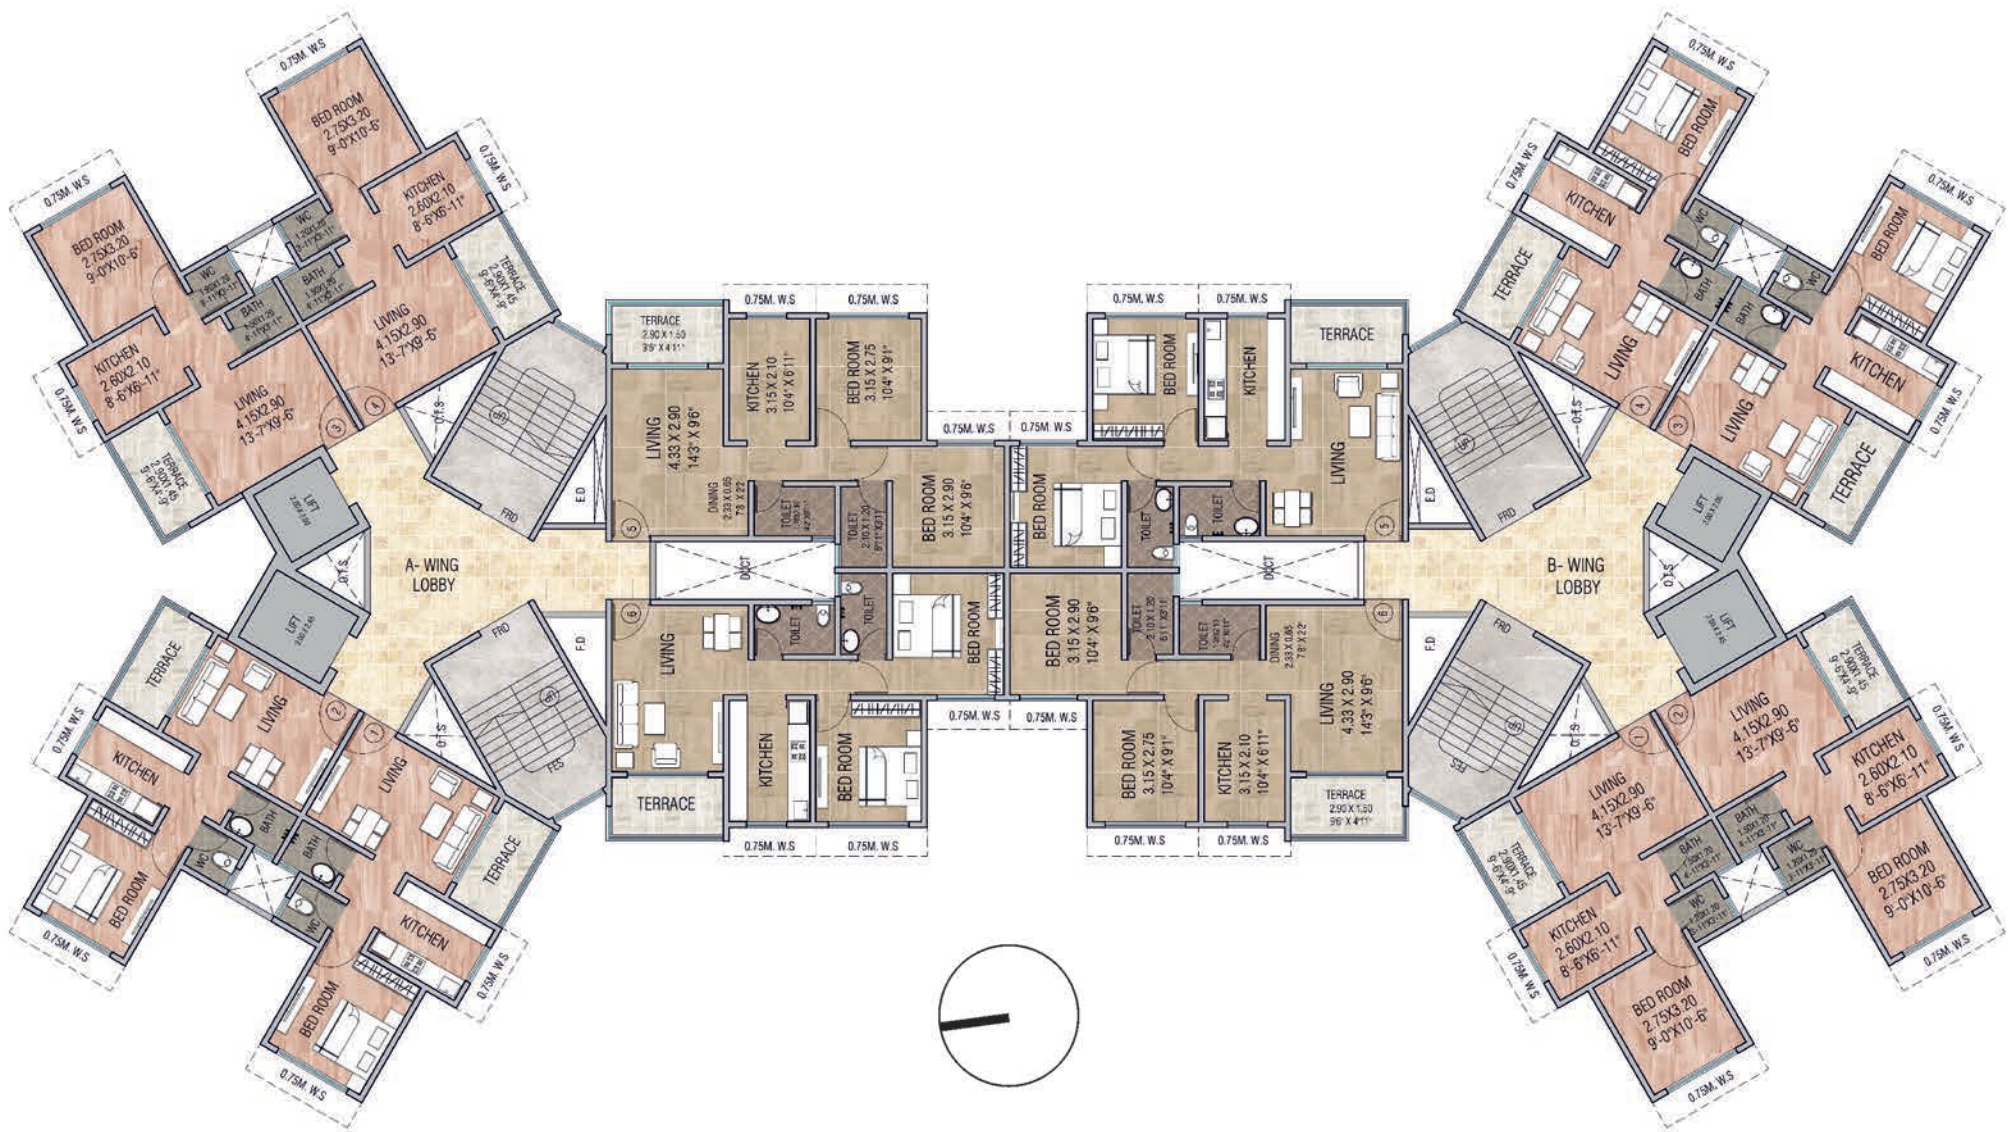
0.75M. W.S

BED ROOM
2.75X3.20
9'-0"X10'-6"

0.75M. W.S

KITCHEN
2.60X2.10
8'-6"X6'-11"

0.75M. W.S

BED ROOM
2.75X3.20
9'-0"X10'-6"

WC

WC

BATH

BATH

TERRACE

LIVING
4.15X2.90
13'-7"X9'-6"

KITCHEN
2.60X2.10
8'-6"X6'-11"

0.75M. W.S

LIVING
4.15X2.90
13'-7"X9'-6"

TERRACE

3

4

LIFT

A- WING
LOBBY

FRD

E.D

TERRACE
2.90 X 1.50
9'6" X 4'11"

0.75M. W.S

0.75M. W.S

KITCHEN
3.15 X 2.10
10'4" X 6'11"

BED ROOM
3.15 X 2.75
10'4" X 9'1"

LIVING
4.33 X 2.90
14'3" X 9'6"

DINING
2.23 X 0.65
7'3" X 2'2"

TOILET

TOILET
2.10 X 1.20
6'11" X 3'11"

BED ROOM
3.15 X 2.90
10'4" X 9'6"

0.75M. W.S

0.75M. W.S

5

DUCT

0.75M. W.S

0.75M. W.S

BED ROOM

KITCHEN

TERRACE

LIVING

BED ROOM

TOILET

TOILET

LIVING

5

DUCT

B- WING
LOBBY

LIFT

E.D

FRD

0.75M. W.S

BED ROOM

KITCHEN

TERRACE

LIVING

4

3

LIVING

BED ROOM

KITCHEN

TERRACE

BATH

BATH

WC

WC

0.75M. W.S

0.75M. W.S

0.75M. W.S

TERRACE

LIVING

KITCHEN

BED ROOM

0.75M. W.S

LIFT

FRD

F.D

2

1

LIVING

KITCHEN

BED ROOM

TERRACE

BATH

BATH

WC

WC

0.75M. W.S

0.75M. W.S

FES

6

LIVING

TOILET

TOILET

BED ROOM

KITCHEN

BED ROOM

TERRACE

0.75M. W.S

0.75M. W.S

0.75M. W.S

0.75M. W.S

BED ROOM
3.15 X 2.90
10'4" X 9'6"

TOILET
2.10 X 1.20
6'11" X 3'11"

TOILET

DINING
2.23 X 0.65
7'3" X 2'2"

LIVING
4.33 X 2.90
14'3" X 9'6"

6

BED ROOM
3.15 X 2.75
10'4" X 9'1"

KITCHEN
3.15 X 2.10
10'4" X 6'11"

TERRACE
2.90 X 1.50
9'6" X 4'11"

0.75M. W.S

0.75M. W.S

F.D

FRD

FES

LIFT

TERRACE
2.90X1.45
9'-6"X4'-9"

LIVING
4.15X2.90
13'-7"X9'-6"

2

1

LIVING
4.15X2.90
13'-7"X9'-6"

KITCHEN
2.60X2.10
8'-6"X6'-11"

0.75M. W.S

BATH

BATH

WC

WC

TERRACE
2.90X1.45
9'-6"X4'-9"

KITCHEN
2.60X2.10
8'-6"X6'-11"

BED ROOM
2.75X3.20
9'-0"X10'-6"

0.75M. W.S

0.75M. W.S

BED ROOM
2.75X3.20
9'-0"X10'-6"

0.75M. W.S